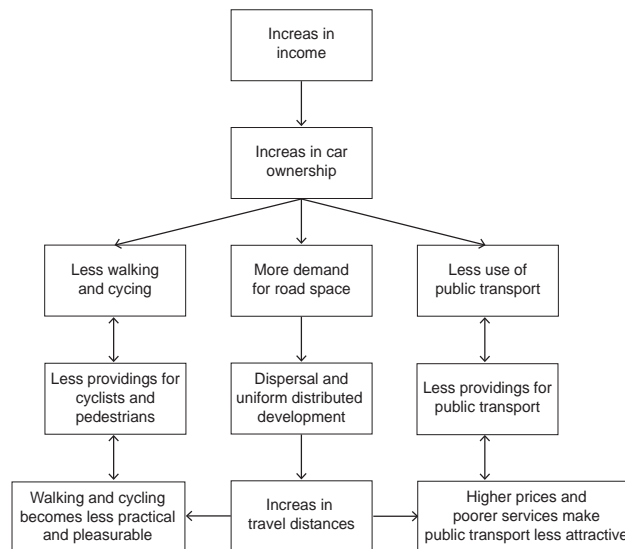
Increas in income

Increas in car ownership

Less walking and cycing

More demand for road space

Less use of public transport

Less providings for cyclists and pedestrians

Dispersal and uniform distributed development

Less providings for public transport

Walking and cycling becomes less practical and pleasurable

Increas in travel distances

Higher prices and poorer services make public transport less attractive